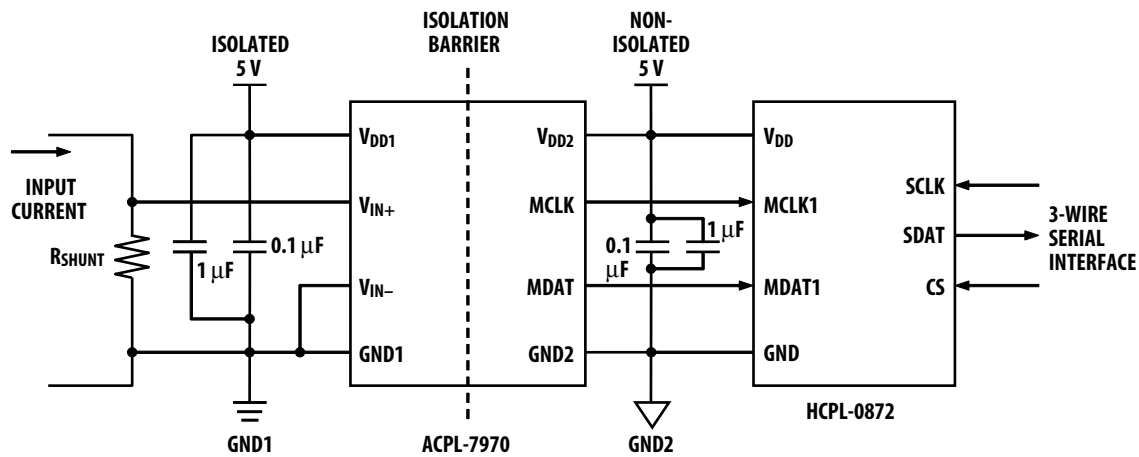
ISOLATED 5 V

ISOLATION BARRIER

NON-ISOLATED 5 V

INPUT CURRENT

$R_{SHUNT}$

1 μF

0.1 μF

$V_{DD1}$

$V_{IN+}$

$V_{IN-}$

GND1

$V_{DD2}$

MCLK

MDAT

GND2

0.1 μF

1 μF

$V_{DD}$

MCLK1

MDAT1

GND

SCLK

SDAT

CS

3-WIRE SERIAL INTERFACE

GND1

ACPL-7970

GND2

HCPL-0872